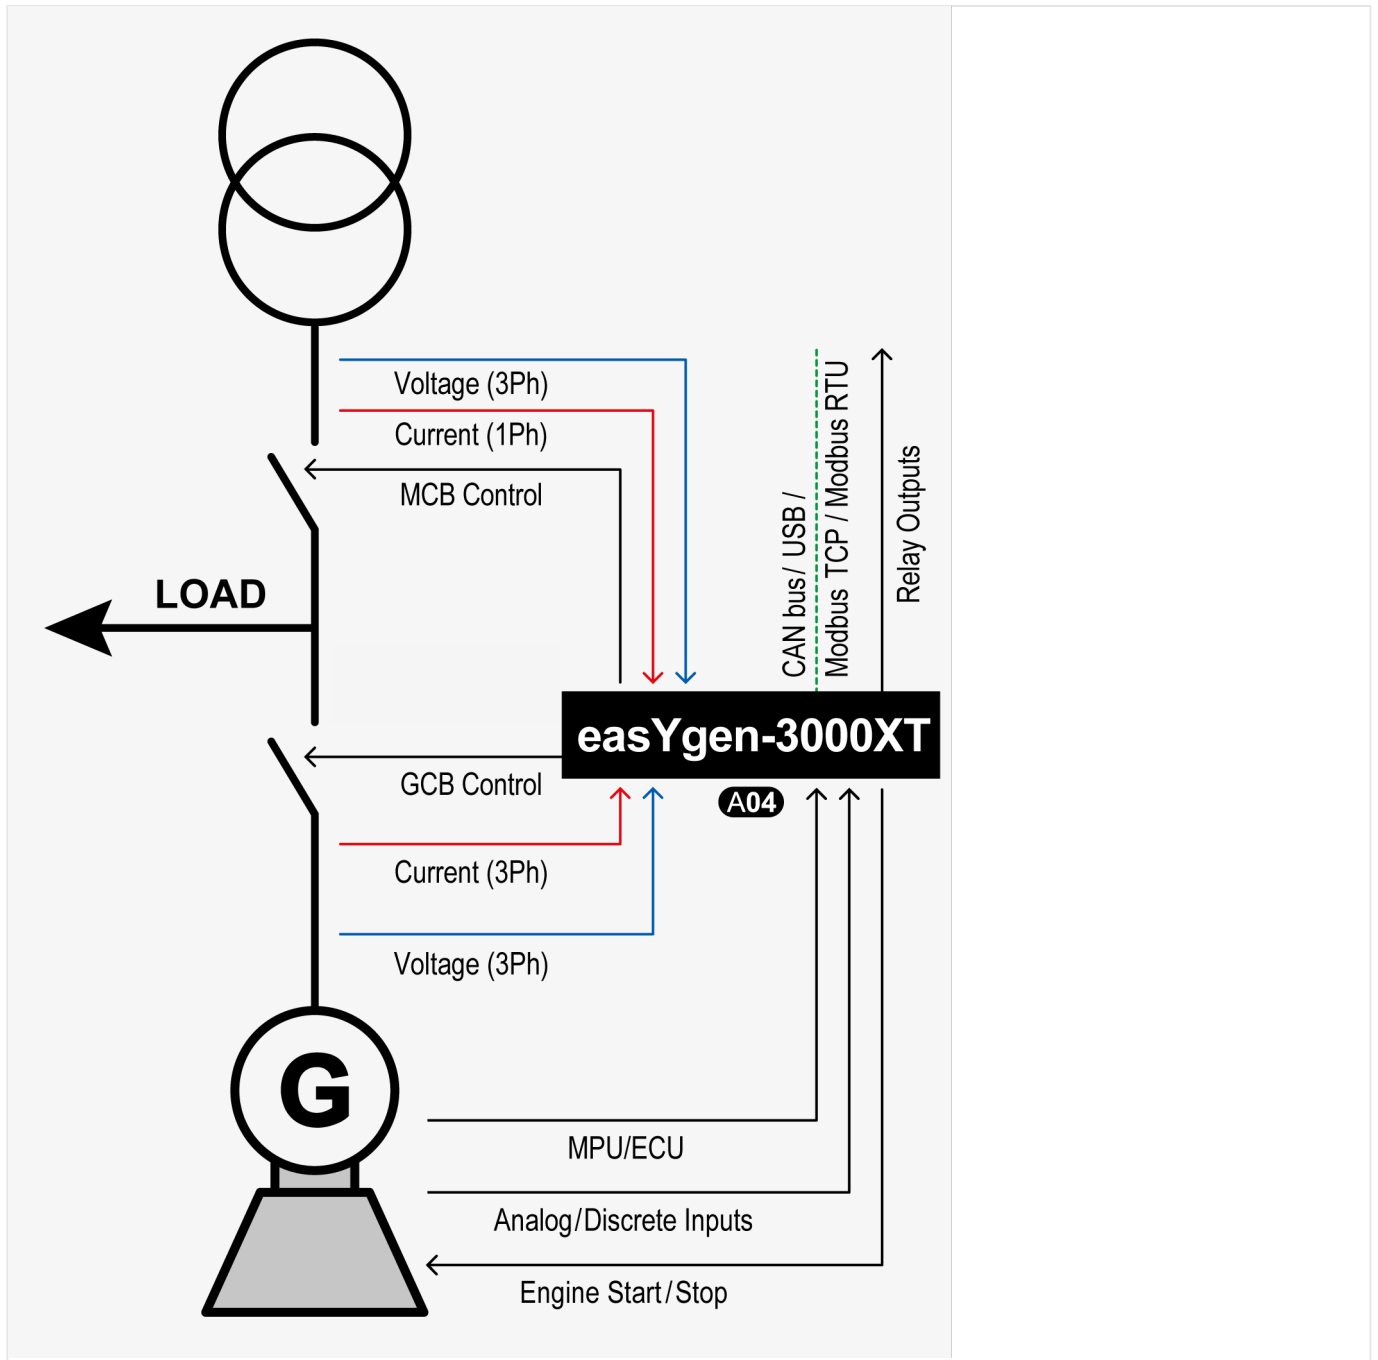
Voltage (3Ph)
Current (1Ph)
MCB Control
LOAD
CAN bus / USB / Modbus TCP / Modbus RTU
Relay Outputs
easYgen-3000XT
A04
GCB Control
Current (3Ph)
Voltage (3Ph)
G
MPU/ECU
Analog/Discrete Inputs
Engine Start/Stop